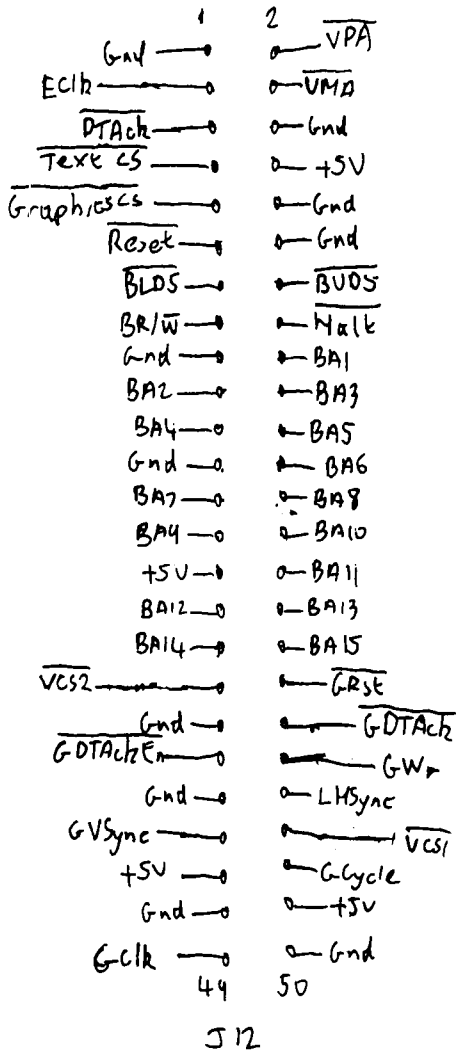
1 2

Gnd — — $\overline{VPA}$

EClk — — $\overline{VMA}$

$\overline{DTAck}$ — — Gnd

$\overline{Text\ CS}$ — — +5V

$\overline{Graphics CS}$ — — Gnd

$\overline{Reset}$ — — Gnd

$\overline{BLDS}$ — — $\overline{BUDS}$

BR/$\overline{W}$ — — $\overline{Halt}$

Gnd — — BA1

BA2 — — BA3

BA4 — — BA5

Gnd — — BA6

BA7 — — BA8

BA9 — — BA10

+5V — — BA11

BA12 — — BA13

BA14 — — BA15

$\overline{VCS2}$ — — $\overline{GRst}$

Gnd — — $\overline{GDTAck}$

GDTAckEn — — GWr

Gnd — — LHSync

GVSync — — $\overline{VCS1}$

+5V — — GCycle

Gnd — — +5V

GClk — — Gnd

49 50

J12